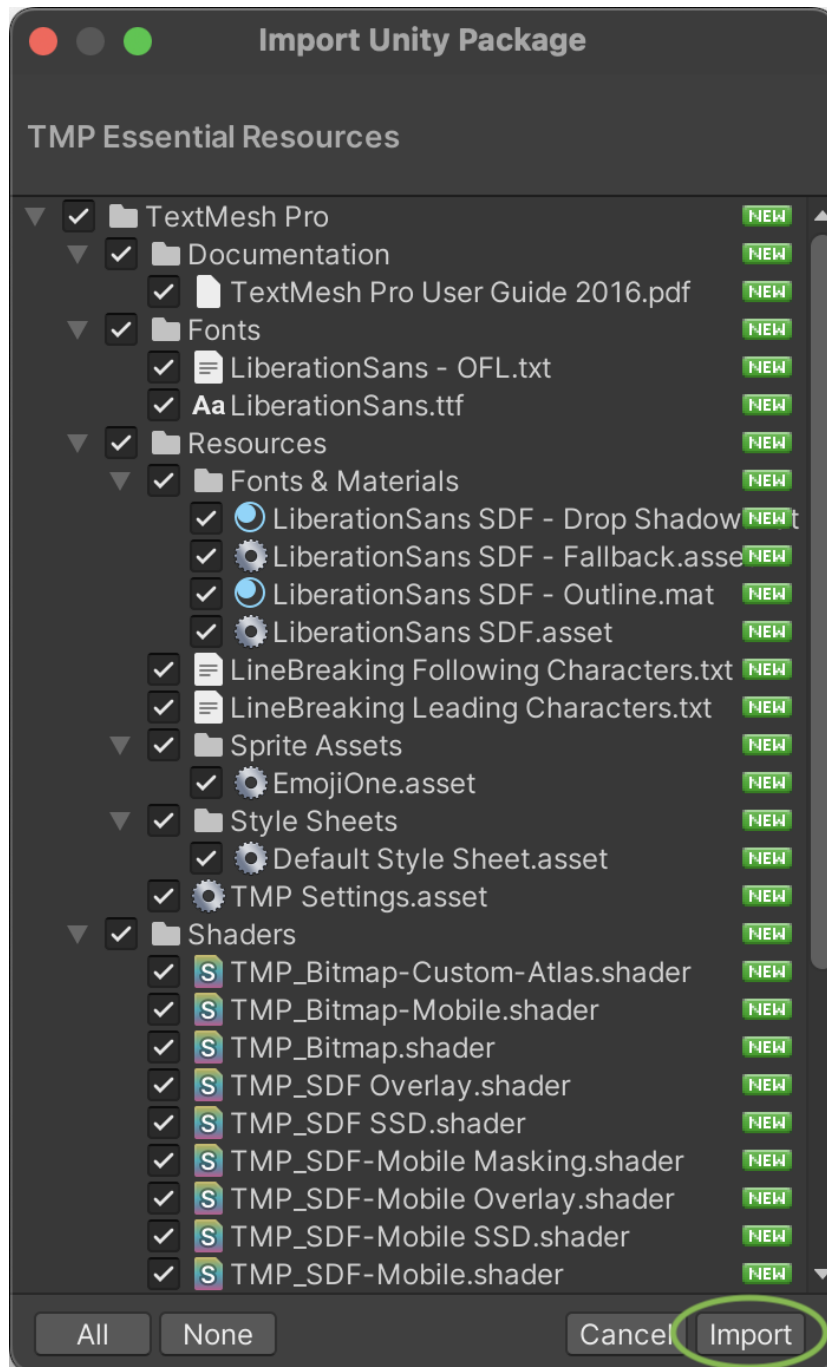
Import Unity Package

TMP Essential Resources

TextMesh Pro NEW
Documentation NEW
TextMesh Pro User Guide 2016.pdf NEW
Fonts NEW
LiberationSans - OFL.txt NEW
Aa LiberationSans.ttf NEW
Resources NEW
Fonts & Materials NEW
LiberationSans SDF - Drop Shadow NEW t
LiberationSans SDF - Fallback.asse NEW
LiberationSans SDF - Outline.mat NEW
LiberationSans SDF.asset NEW
LineBreaking Following Characters.txt NEW
LineBreaking Leading Characters.txt NEW
Sprite Assets NEW
EmojiOne.asset NEW
Style Sheets NEW
Default Style Sheet.asset NEW
TMP Settings.asset NEW
Shaders NEW
S TMP_Bitmap-Custom-Atlas.shader NEW
S TMP_Bitmap-Mobile.shader NEW
S TMP_Bitmap.shader NEW
S TMP_SDF Overlay.shader NEW
S TMP_SDF SSD.shader NEW
S TMP_SDF-Mobile Masking.shader NEW
S TMP_SDF-Mobile Overlay.shader NEW
S TMP_SDF-Mobile SSD.shader NEW
S TMP_SDF-Mobile.shader NEW

All None Cancel Import